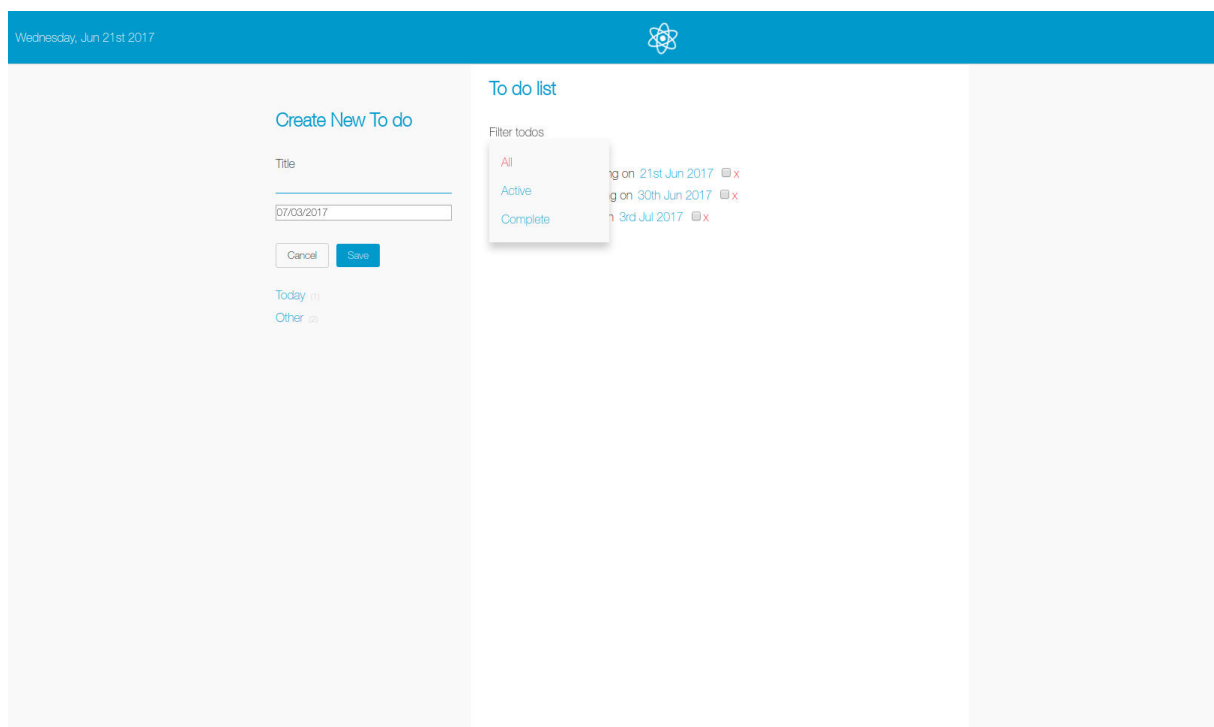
Wednesday, Jun 21st 2017

To do list

Create New To do

Title

07/03/2017

Cancel Save

Today (1)
Other (2)

Filter todos

All
Active
Complete

g on 21st Jun 2017 x
g on 30th Jun 2017 x
n 3rd Jul 2017 x